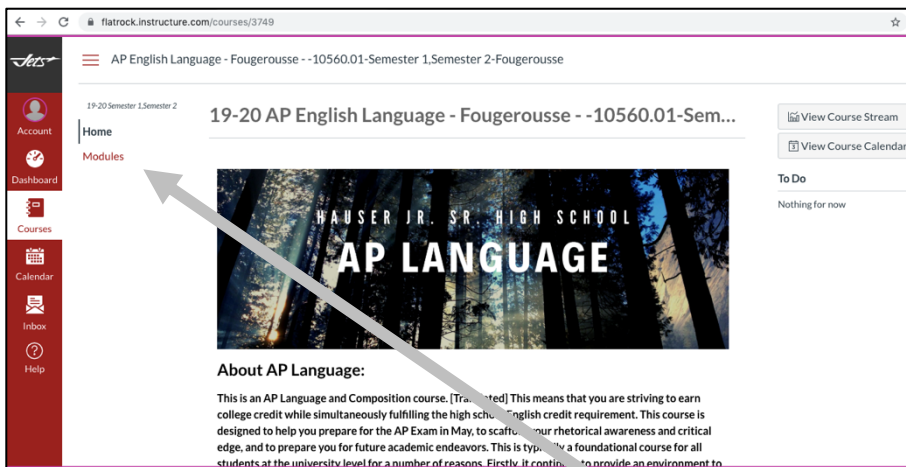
flatrock.instructure.com/courses/3749

Jets

Account

Dashboard

Courses

Calendar

Inbox

Help

AP English Language - Fougerousse - -10560.01-Semester 1,Semester 2-Fougerousse

19-20 Semester 1,Semester 2

Home

Modules

19-20 AP English Language - Fougerousse - -10560.01-Sem...

View Course Stream

View Course Calendar

To Do

Nothing for now

HAUSER JR. SR. HIGH SCHOOL

AP LANGUAGE

About AP Language:

This is an AP Language and Composition course. [Tra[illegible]ted] This means that you are striving to earn college credit while simultaneously fulfilling the high scho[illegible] English credit requirement. This course is designed to help you prepare for the AP Exam in May, to scaff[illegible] your rhetorical awareness and critical edge, and to prepare you for future academic endeavors. This is typ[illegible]y a foundational course for all students at the university level for a number of reasons. Firstly, it contin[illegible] to provide an environment to